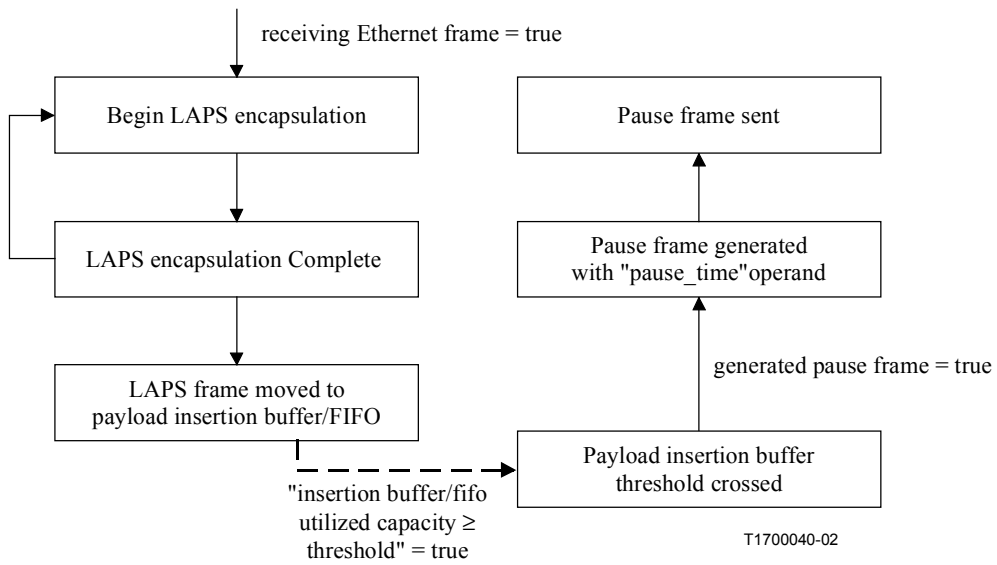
receiving Ethernet frame = true

Begin LAPS encapsulation

LAPS encapsulation Complete

LAPS frame moved to payload insertion buffer/FIFO

"insertion buffer/fifo utilized capacity ≥ threshold" = true

Pause frame sent

Pause frame generated with "pause_time"operand

generated pause frame = true

Payload insertion buffer threshold crossed

T1700040-02